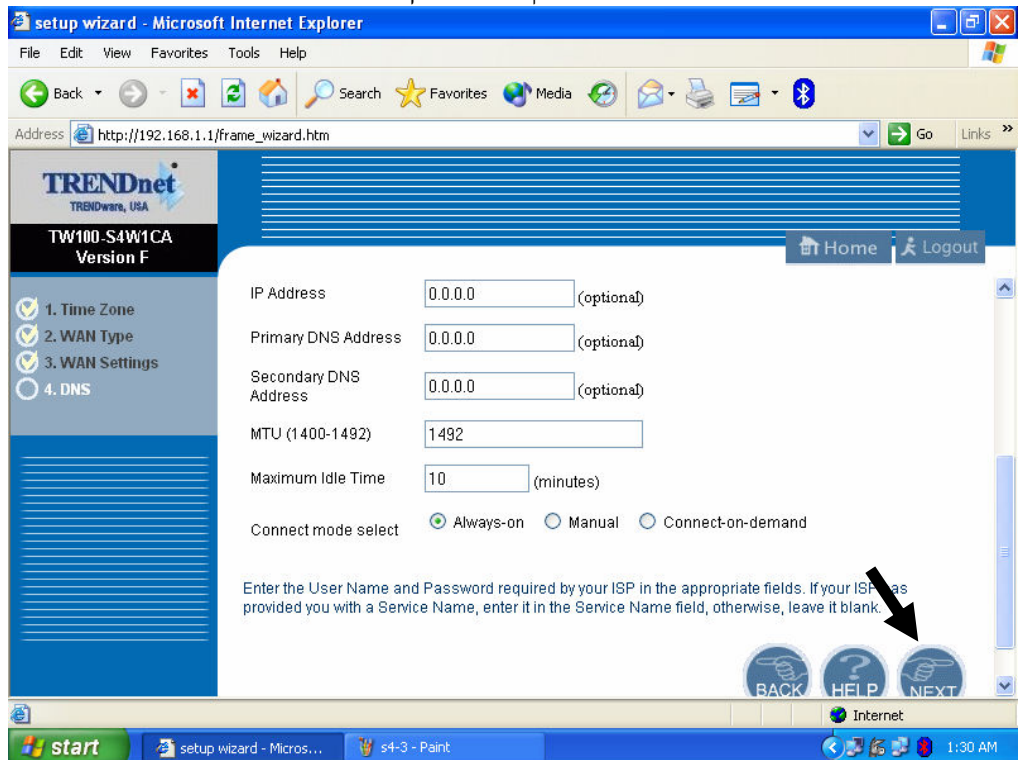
setup wizard - Microsoft Internet Explorer

File Edit View Favorites Tools Help

Back Search Favorites Media

Address http://192.168.1.1/frame_wizard.htm Go Links

TRENDnet
TRENDware, USA

TW100-S4W1CA
Version F

Home Logout

1. Time Zone
2. WAN Type
3. WAN Settings
4. DNS

| IP Address | 0.0.0.0 | (optional) |
|---|---|---|
| Primary DNS Address | 0.0.0.0 | (optional) |
| Secondary DNS Address | 0.0.0.0 | (optional) |
| MTU (1400-1492) | 1492 | |
| Maximum Idle Time | 10 | (minutes) |
| Connect mode select | Always-on Manual Connect-on-demand | |

Enter the User Name and Password required by your ISP in the appropriate fields. If your IS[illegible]as provided you with a Service Name, enter it in the Service Name field, otherwise, leave it blank.

BACK HELP NEXT

Internet

start setup wizard - Micros... s4-3 - Paint 1:30 AM